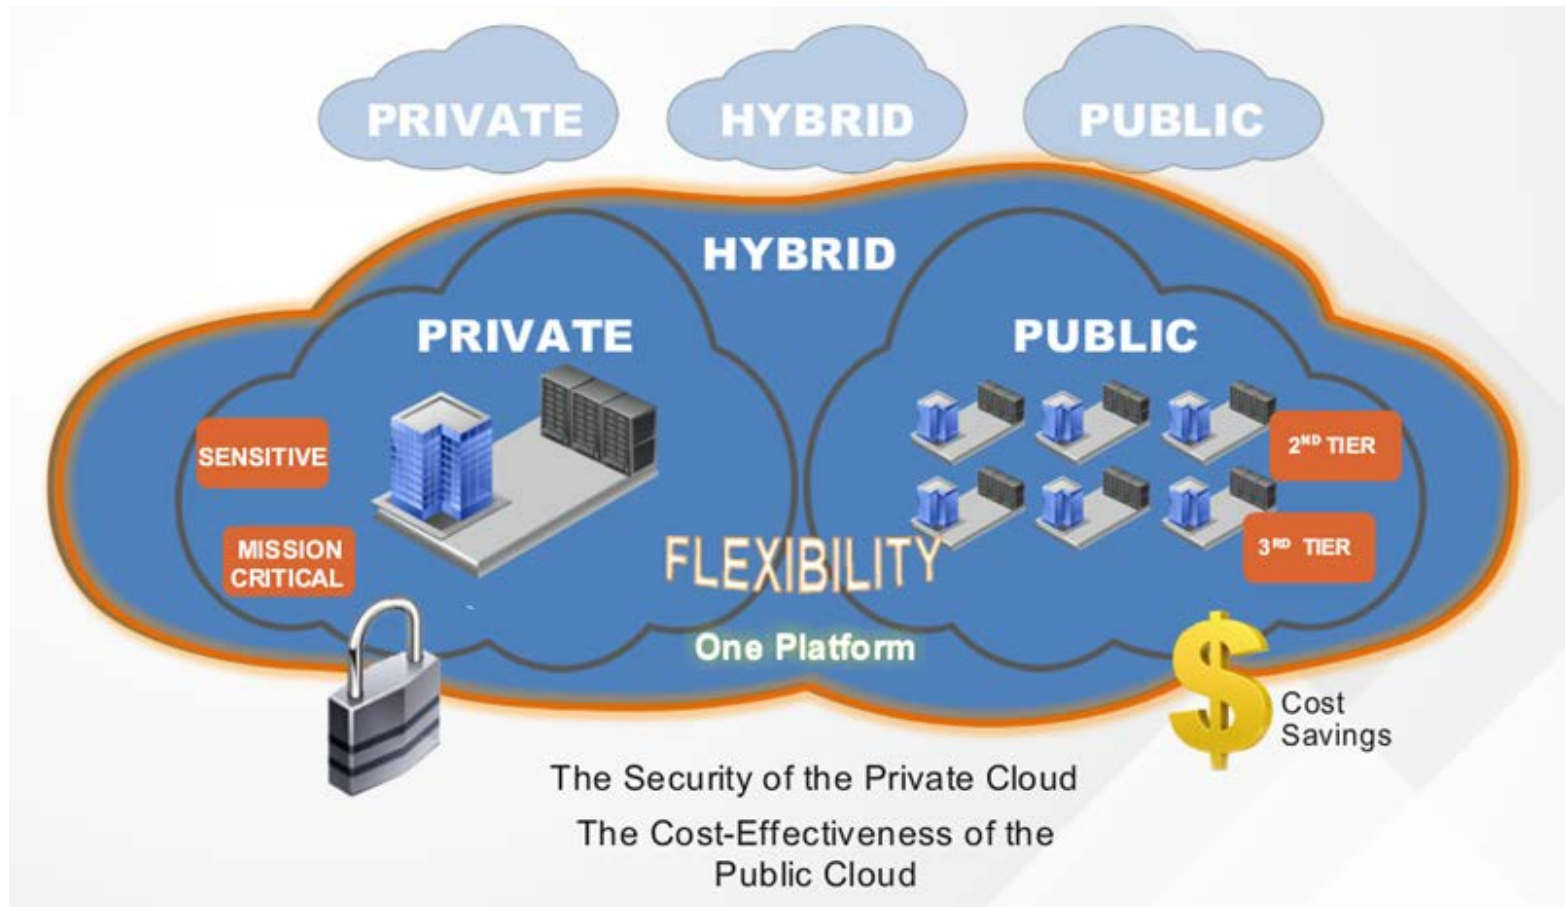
PRIVATE HYBRID PUBLIC

HYBRID

PRIVATE

PUBLIC

SENSITIVE

MISSION CRITICAL

$2^{ND}$ TIER

$3^{RD}$ TIER

FLEXIBILITY

One Platform

$

Cost Savings

The Security of the Private Cloud

The Cost-Effectiveness of the Public Cloud